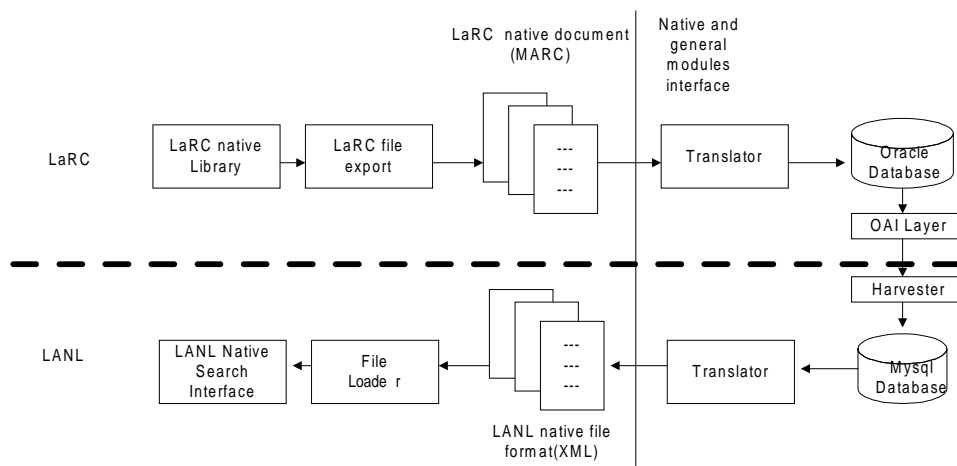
LaRC native document (MARC)

Native and general modules interface

LaRC

LaRC native Library

LaRC file export

---
---
---

Translator

Oracle Database

OAI Layer

Harvester

LANL

LANL Native Search Interface

File Loade r

---
---
---

Translator

Mysql Database

LANL native file format(XML)